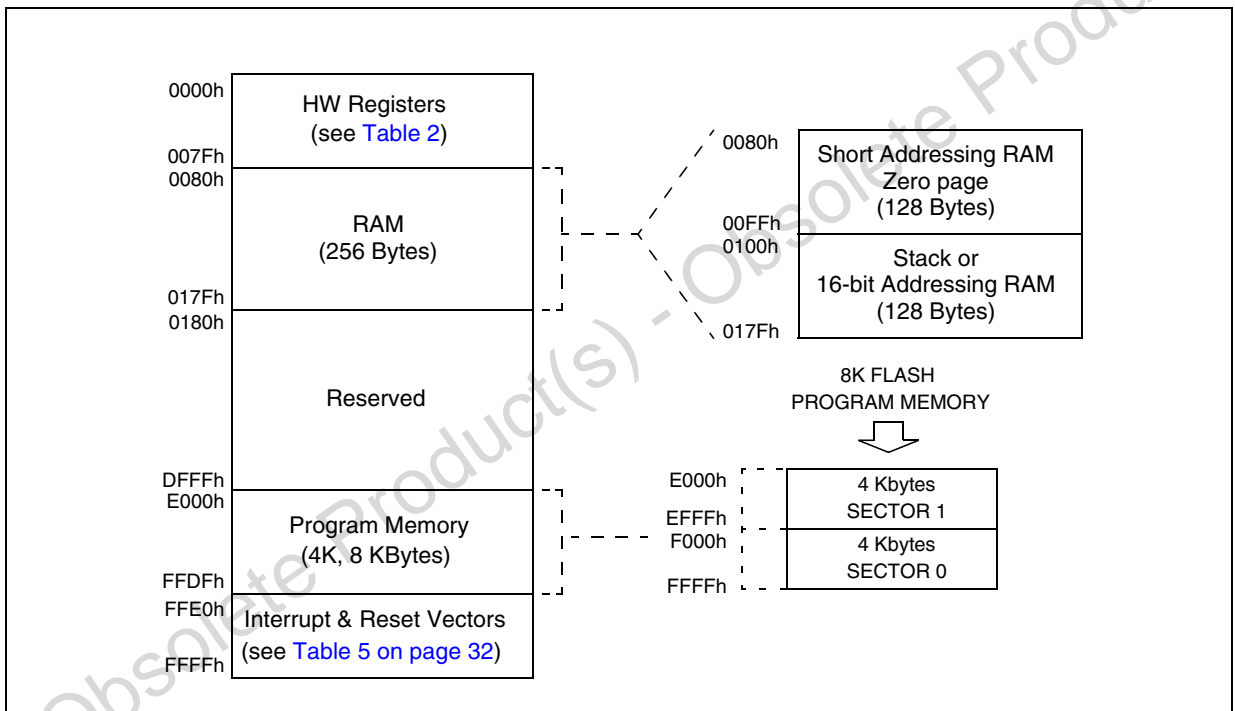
0000h
HW Registers
(see Table 2)
007Fh
0080h
RAM
(256 Bytes)
017Fh
0180h
Reserved
DFFFh
E000h
Program Memory
(4K, 8 KBytes)
FFDFh
FFE0h
Interrupt & Reset Vectors
(see Table 5 on page 32)
FFFFh

0080h
Short Addressing RAM
Zero page
(128 Bytes)
00FFh
0100h
Stack or
16-bit Addressing RAM
(128 Bytes)
017Fh

8K FLASH
PROGRAM MEMORY

E000h
4 Kbytes
SECTOR 1
EFFFh
F000h
4 Kbytes
SECTOR 0
FFFFh

Obsolete Product(s) - Obsolete Product(s)